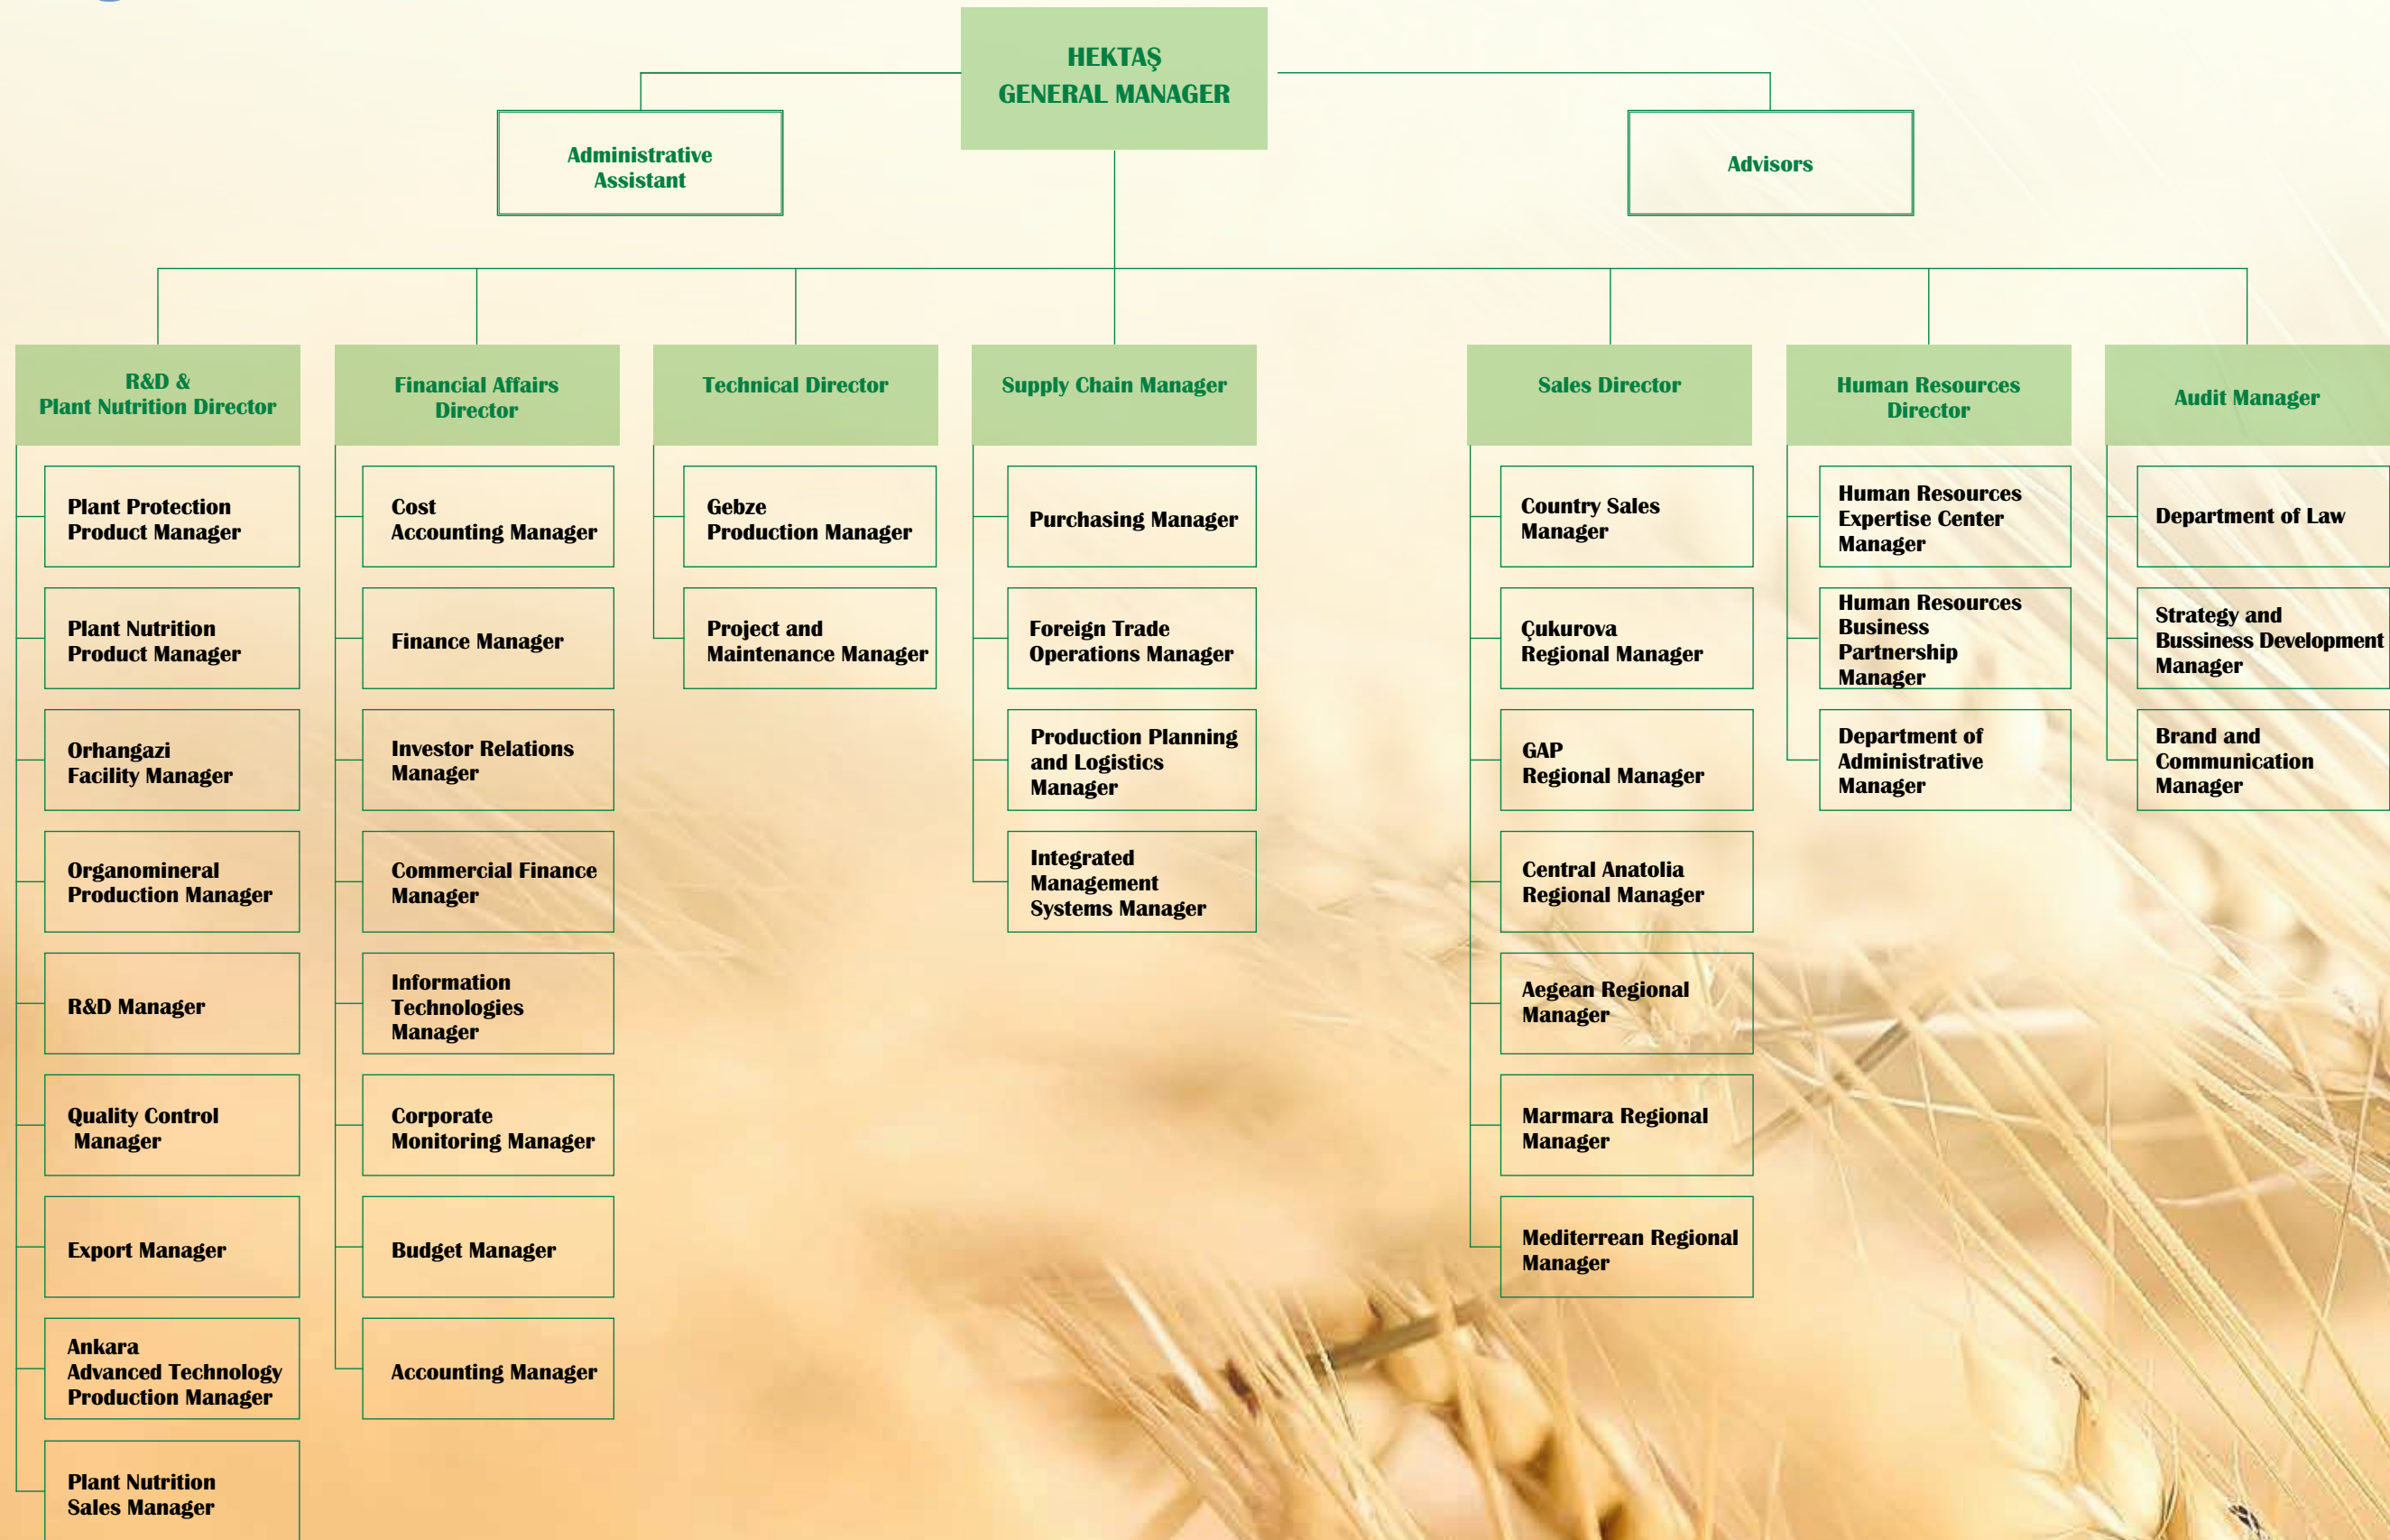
HEKTAŞ
GENERAL MANAGER

Administrative Assistant

Advisors

R&D &
Plant Nutrition Director

Plant Protection Product Manager

Plant Nutrition Product Manager

Orhangazi Facility Manager

Organomineral Production Manager

R&D Manager

Quality Control Manager

Export Manager

Ankara Advanced Technology Production Manager

Plant Nutrition Sales Manager

Financial Affairs Director

Cost Accounting Manager

Finance Manager

Investor Relations Manager

Commercial Finance Manager

Information Technologies Manager

Corporate Monitoring Manager

Budget Manager

Accounting Manager

Technical Director

Gebze Production Manager

Project and Maintenance Manager

Supply Chain Manager

Purchasing Manager

Foreign Trade Operations Manager

Production Planning and Logistics Manager

Integrated Management Systems Manager

Sales Director

Country Sales Manager

Çukurova Regional Manager

GAP Regional Manager

Central Anatolia Regional Manager

Aegean Regional Manager

Marmara Regional Manager

Mediterrean Regional Manager

Human Resources Director

Human Resources Expertise Center Manager

Human Resources Business Partnership Manager

Department of Administrative Manager

Audit Manager

Department of Law

Strategy and Bussiness Development Manager

Brand and Communication Manager